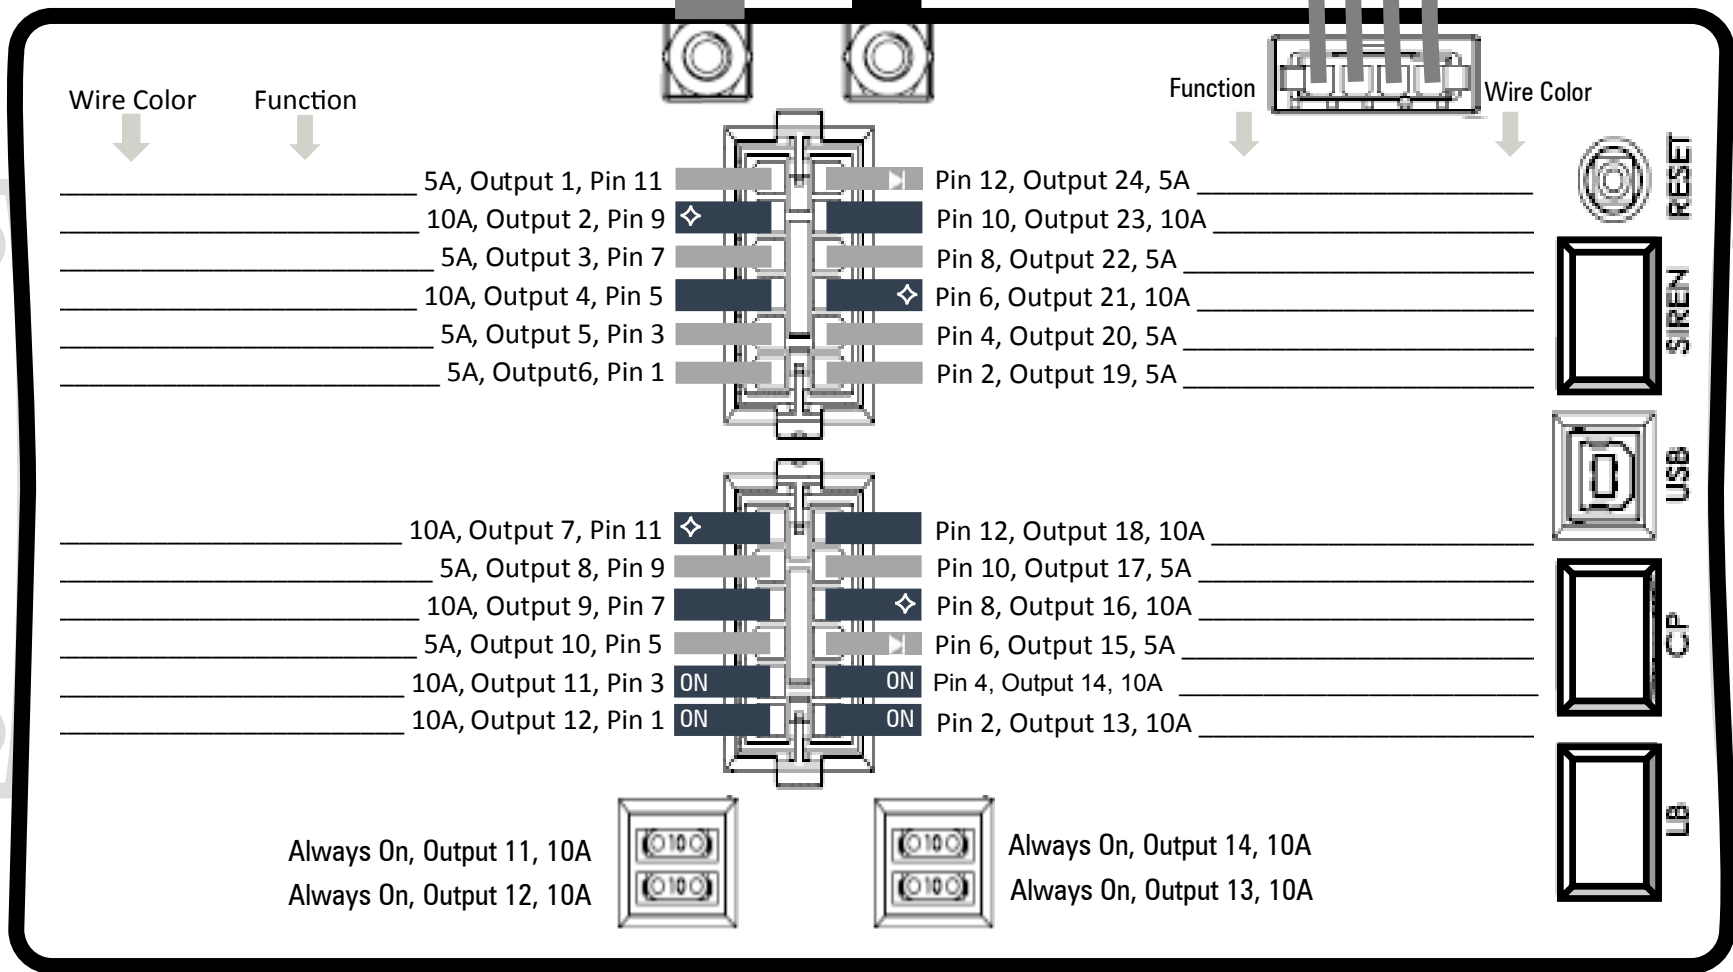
Wire Color Function

Function Wire Color

RESET

______________________ 5A, Output 1, Pin 11
______________________ 10A, Output 2, Pin 9
______________________ 5A, Output 3, Pin 7
______________________ 10A, Output 4, Pin 5
______________________ 5A, Output 5, Pin 3
______________________ 5A, Output6, Pin 1

Pin 12, Output 24, 5A ______________________
Pin 10, Output 23, 10A ______________________
Pin 8, Output 22, 5A ______________________
Pin 6, Output 21, 10A ______________________
Pin 4, Output 20, 5A ______________________
Pin 2, Output 19, 5A ______________________

SIREN

USB

______________________ 10A, Output 7, Pin 11
______________________ 5A, Output 8, Pin 9
______________________ 10A, Output 9, Pin 7
______________________ 5A, Output 10, Pin 5
______________________ 10A, Output 11, Pin 3 ON
______________________ 10A, Output 12, Pin 1 ON

Pin 12, Output 18, 10A ______________________
Pin 10, Output 17, 5A ______________________
Pin 8, Output 16, 10A ______________________
Pin 6, Output 15, 5A ______________________
ON Pin 4, Output 14, 10A ______________________
ON Pin 2, Output 13, 10A ______________________

CP

LB

Always On, Output 11, 10A
Always On, Output 12, 10A

Always On, Output 14, 10A
Always On, Output 13, 10A